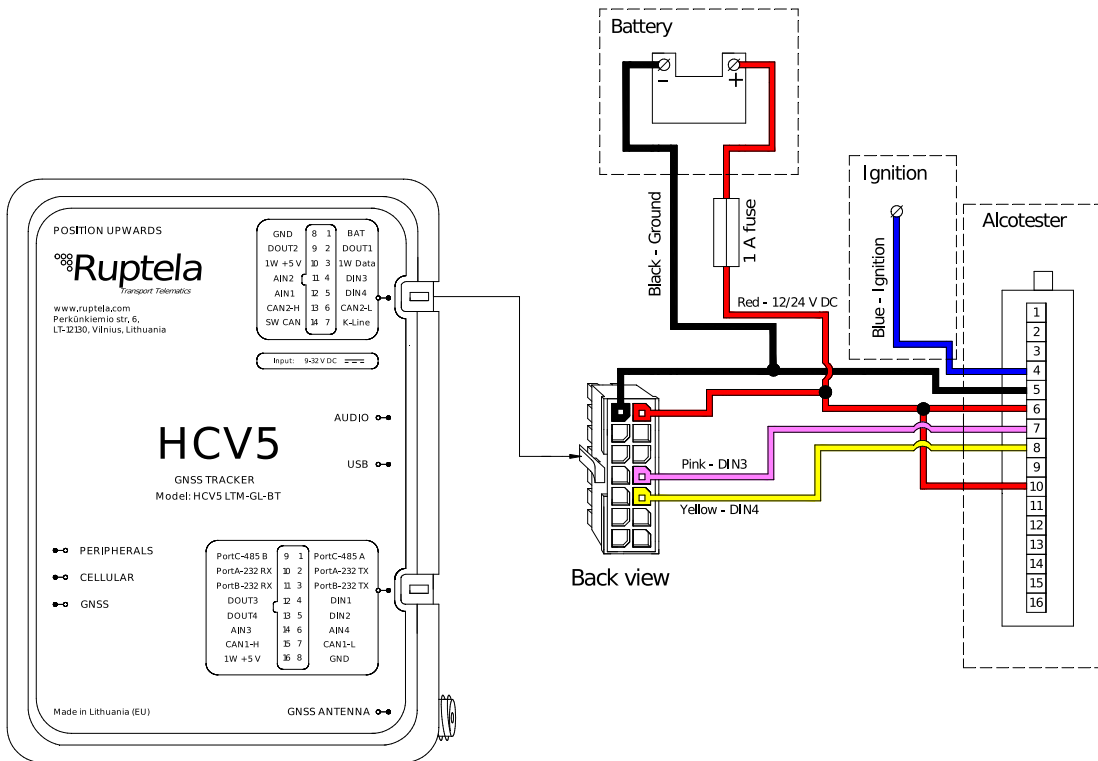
Battery

Ignition

Alcotester

POSITION UPWARDS

Ruptela
Transport Telematics

www.ruptela.com
Perkūnkiemio str, 6,
LT-12130, Vilnius, Lithuania

| GND | 8 | 1 | BAT |
|---|---|---|---|
| DOUT2 | 9 | 2 | DOUT1 |
| 1W +5 V | 10 | 3 | 1W Data |
| AIN2 | 11 | 4 | DIN3 |
| AIN1 | 12 | 5 | DIN4 |
| CAN2-H | 13 | 6 | CAN2-L |
| SW CAN | 14 | 7 | K-Line |

Input: 9-32 V DC

AUDIO
USB

HCV5
GNSS TRACKER
Model: HCV5 LTM-GL-BT

PERIPHERALS
CELLULAR
GNSS

| PortC-485 B | 9 | 1 | PortC-485 A |
|---|---|---|---|
| PortA-232 RX | 10 | 2 | PortA-232 TX |
| PortB-232 RX | 11 | 3 | PortB-232 TX |
| DOUT3 | 12 | 4 | DIN1 |
| DOUT4 | 13 | 5 | DIN2 |
| AIN3 | 14 | 6 | AIN4 |
| CAN1-H | 15 | 7 | CAN1-L |
| 1W +5 V | 16 | 8 | GND |

Made in Lithuania (EU)
GNSS ANTENNA

Black - Ground
1 A fuse
Red - 12/24 V DC
Blue - Ignition
Pink - DIN3
Yellow - DIN4
Back view

1
2
3
4
5
6
7
8
9
10
11
12
13
14
15
16